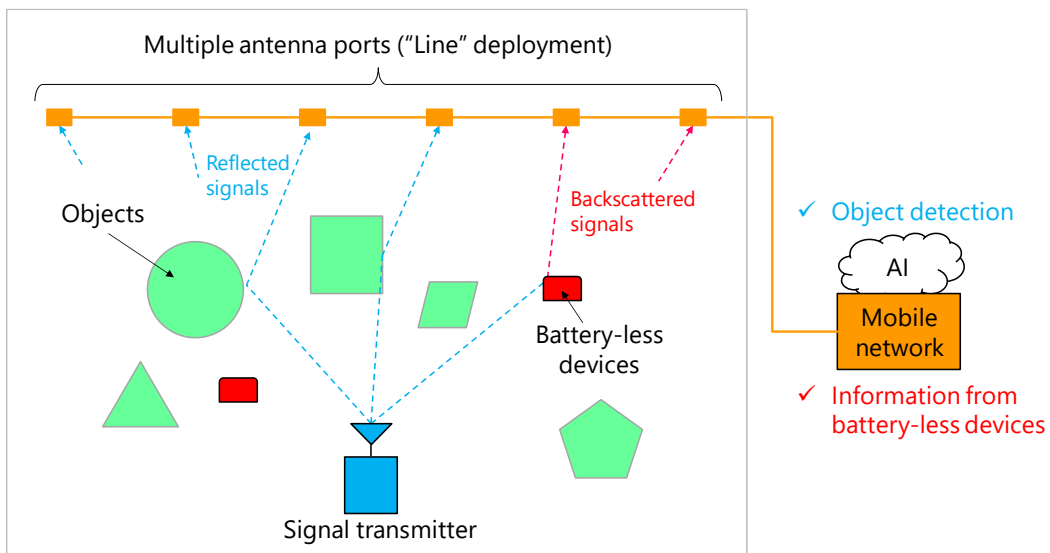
Multiple antenna ports (“Line” deployment)

Reflected signals

Backscattered signals

Objects

Battery-less devices

Signal transmitter

✓ Object detection

AI

Mobile network

✓ Information from battery-less devices